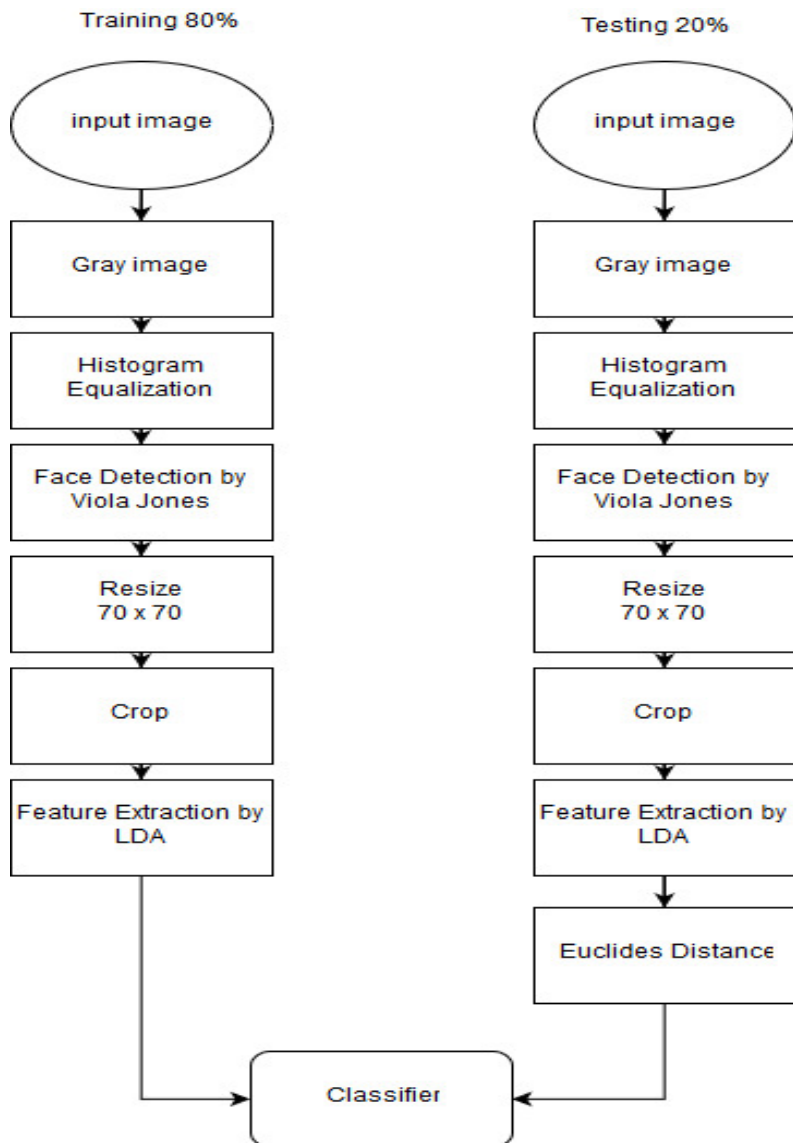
Training 80%

input image

Gray image

Histogram Equalization

Face Detection by Viola Jones

Resize 70 x 70

Crop

Feature Extraction by LDA

Testing 20%

input image

Gray image

Histogram Equalization

Face Detection by Viola Jones

Resize 70 x 70

Crop

Feature Extraction by LDA

Euclides Distance

Classifier